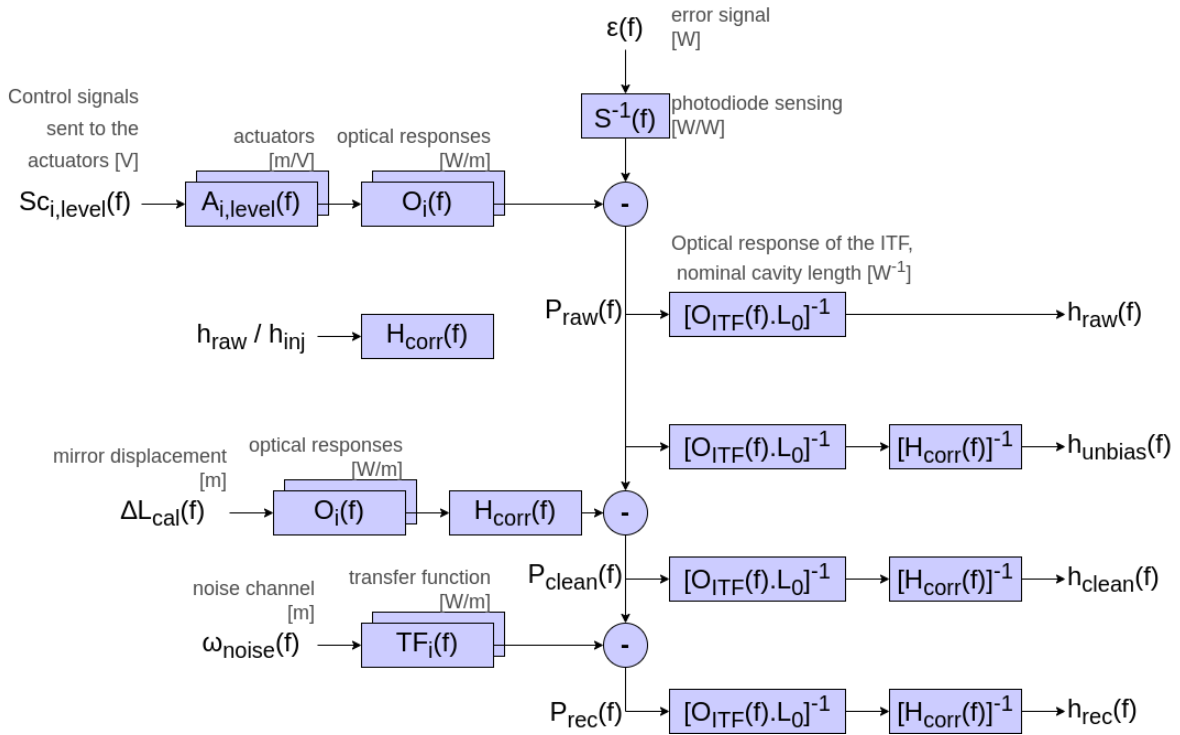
$\varepsilon(f)$ error signal [W]

$S^{-1}(f)$ photodiode sensing [W/W]

Control signals sent to the actuators [V]

actuators [m/V]

optical responses [W/m]

$Sc_{i,level}(f)$

$A_{i,level}(f)$

$O_i(f)$

-

Optical response of the ITF, nominal cavity length [$W^{-1}$]

$P_{raw}(f)$

$[O_{ITF}(f).L_0]^{-1}$

$h_{raw}(f)$

$h_{raw}$ / $h_{inj}$

$H_{corr}(f)$

$[O_{ITF}(f).L_0]^{-1}$

$[H_{corr}(f)]^{-1}$

$h_{unbias}(f)$

mirror displacement [m]

optical responses [W/m]

$\Delta L_{cal}(f)$

$O_i(f)$

$H_{corr}(f)$

-

$P_{clean}(f)$

$[O_{ITF}(f).L_0]^{-1}$

$[H_{corr}(f)]^{-1}$

$h_{clean}(f)$

noise channel [m]

transfer function [W/m]

$\omega_{noise}(f)$

$TF_i(f)$

-

$P_{rec}(f)$

$[O_{ITF}(f).L_0]^{-1}$

$[H_{corr}(f)]^{-1}$

$h_{rec}(f)$